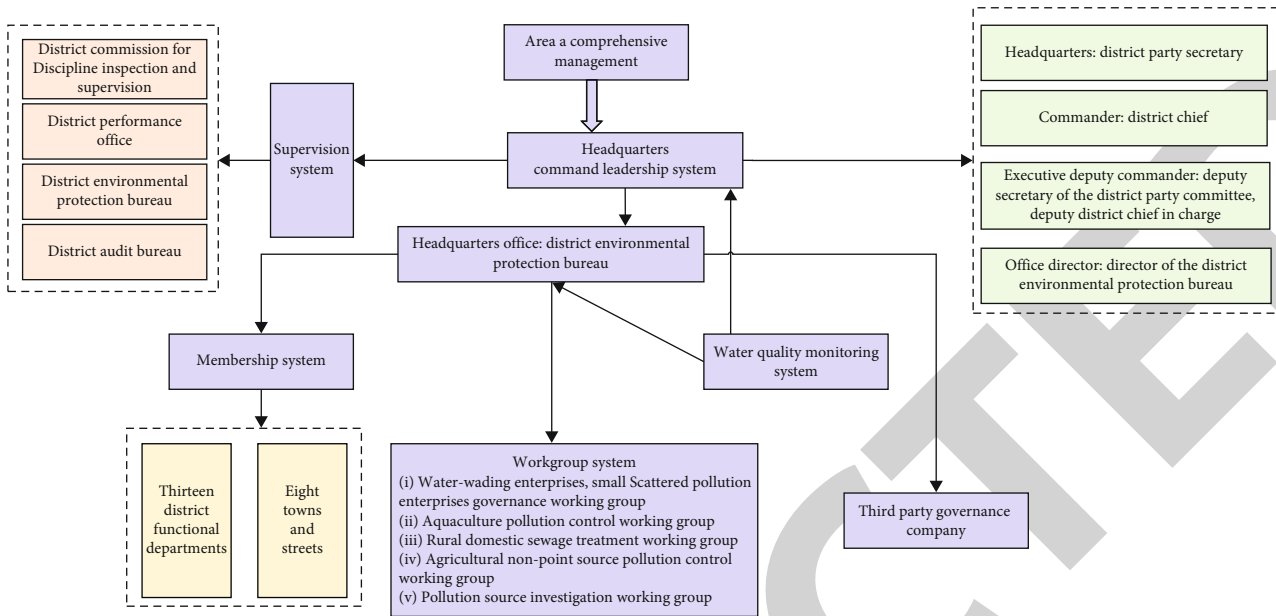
District commission for Discipline inspection and supervision

District performance office

District environmental protection bureau

District audit bureau

Supervision system

Area a comprehensive management

Headquarters command leadership system

Headquarters: district party secretary

Commander: district chief

Executive deputy commander: deputy secretary of the district party committee, deputy district chief in charge

Office director: director of the district environmental protection bureau

Headquarters office: district environmental protection bureau

Membership system

Water quality monitoring system

Thirteen district functional departments

Eight towns and streets

Workgroup system
(i) Water-wading enterprises, small Scattered pollution enterprises governance working group
(ii) Aquaculture pollution control working group
(iii) Rural domestic sewage treatment working group
(iv) Agricultural non-point source pollution control working group
(v) Pollution source investigation working group

Third party governance company